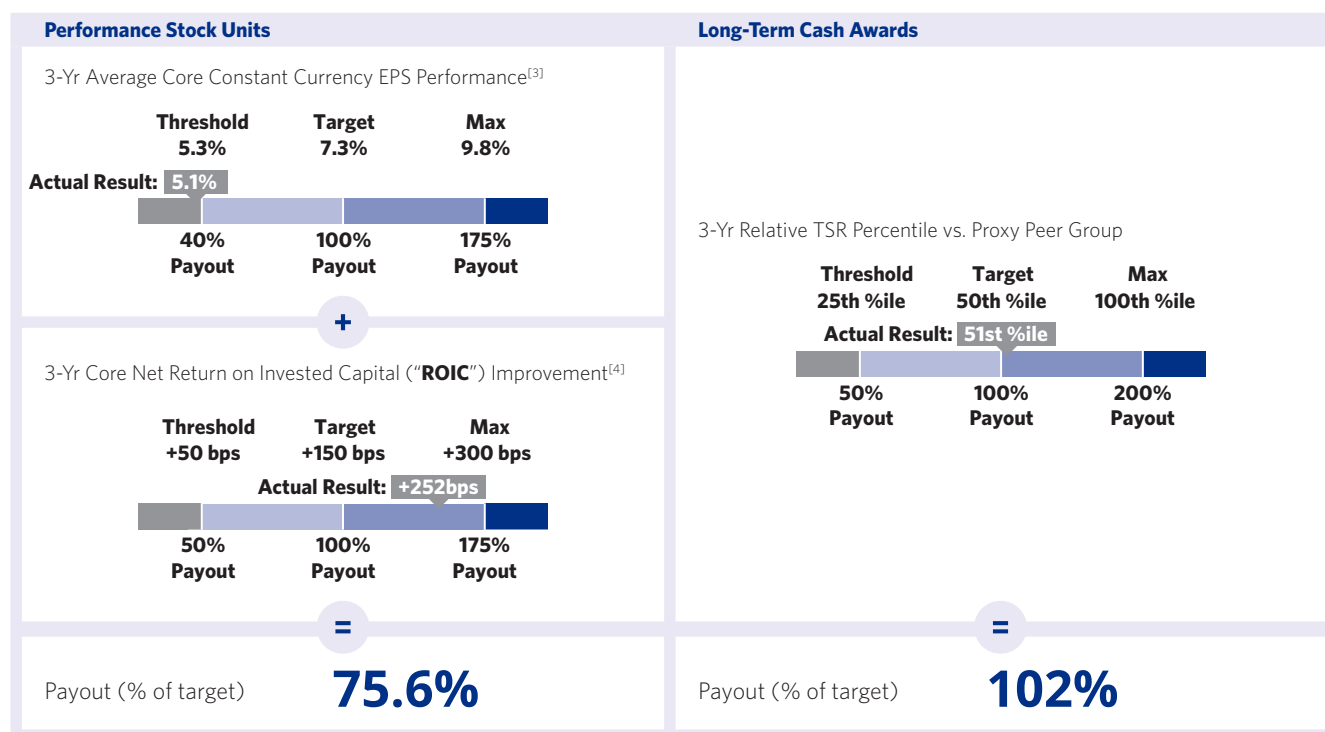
Performance Stock Units

3-Yr Average Core Constant Currency EPS Performance$^{[3]}$

Threshold 5.3%
Target 7.3%
Max 9.8%

Actual Result: 5.1%

40% Payout
100% Payout
175% Payout

+

3-Yr Core Net Return on Invested Capital ("ROIC") Improvement$^{[4]}$

Threshold +50 bps
Target +150 bps
Max +300 bps

Actual Result: +252bps

50% Payout
100% Payout
175% Payout

=

Payout (% of target) 75.6%

Long-Term Cash Awards

3-Yr Relative TSR Percentile vs. Proxy Peer Group

Threshold 25th %ile
Target 50th %ile
Max 100th %ile

Actual Result: 51st %ile

50% Payout
100% Payout
200% Payout

=

Payout (% of target) 102%